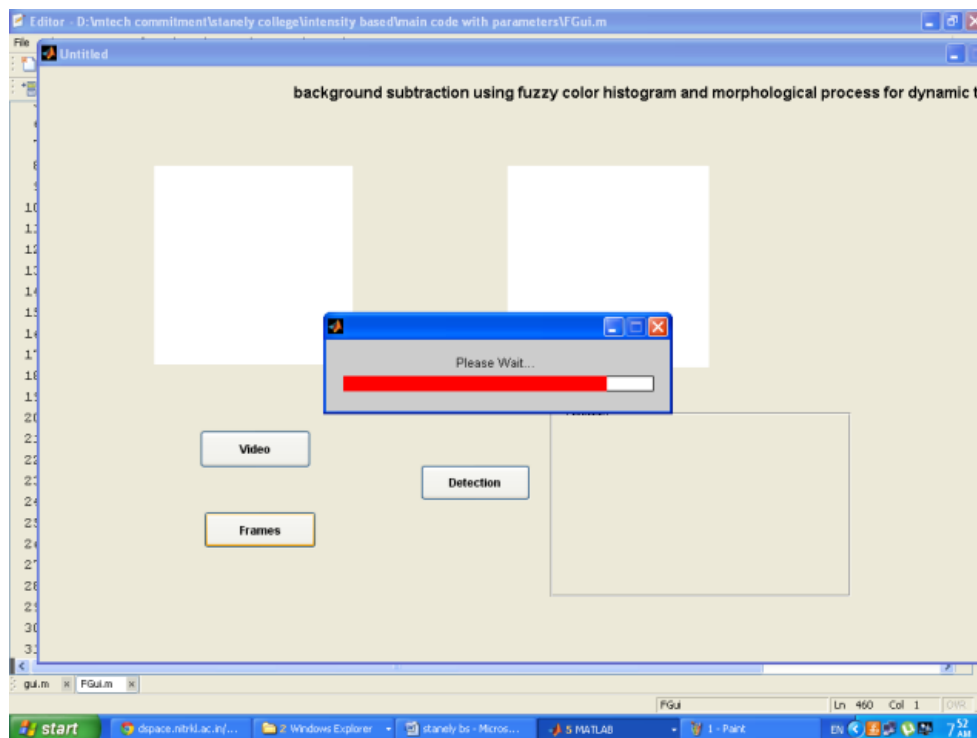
Editor - D:\mtech commitment\stanely college\intensity based\main code with parameters\FGui.m

File

Untitled

background subtraction using fuzzy color histogram and morphological process for dynamic t

Please Wait...

Video

Detection

Frames

10
11
12
13
14
15
16
17
18
19
20
21
22
23
24
25
26
27
28
29
30
31

gui.m FGui.m

FGui Ln 460 Col 1 OVR

start dspace.nitrkl.ac.in/... 2 Windows Explorer stanely bs - Micros... 5 MATLAB 1 - Paint EN 7:52 AM